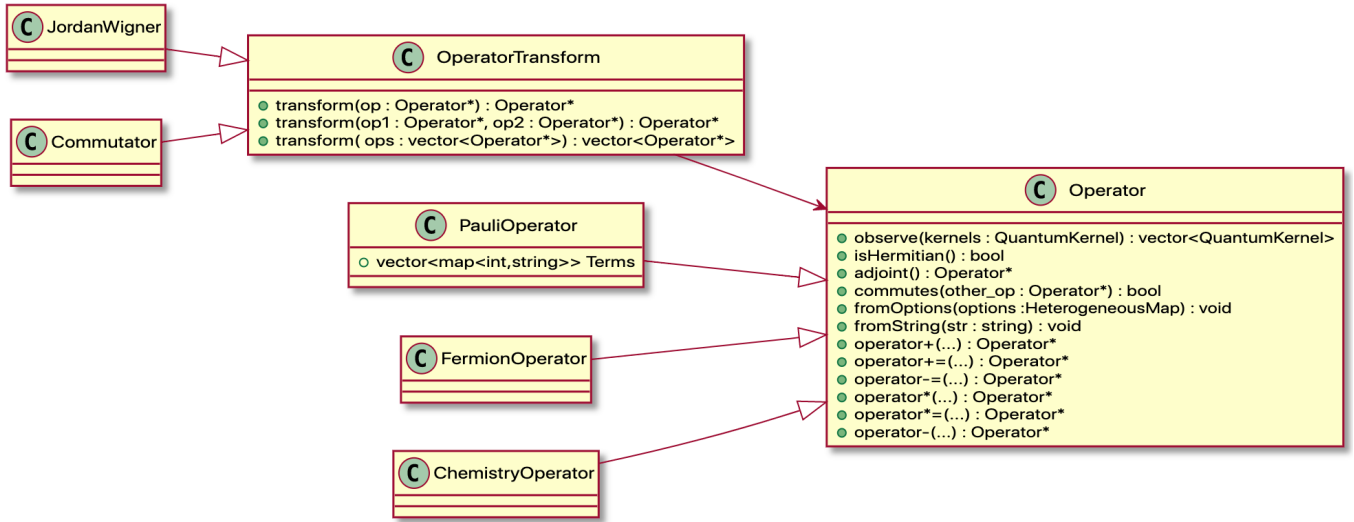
C JordanWigner

C Commutator

C OperatorTransform

transform(op : Operator*) : Operator*
transform(op1 : Operator*, op2 : Operator*) : Operator*
transform( ops : vector<Operator*>) : vector<Operator*>

C PauliOperator

vector<map<int,string>> Terms

C FermionOperator

C ChemistryOperator

C Operator

observe(kernels : QuantumKernel) : vector<QuantumKernel>
isHermitian() : bool
adjoint() : Operator*
commutes(other_op : Operator*) : bool
fromOptions(options :HeterogeneousMap) : void
fromString(str : string) : void
operator+(...) : Operator*
operator+=(...) : Operator*
operator-=(...) : Operator*
operator*(...) : Operator*
operator*=(...) : Operator*
operator-(...) : Operator*